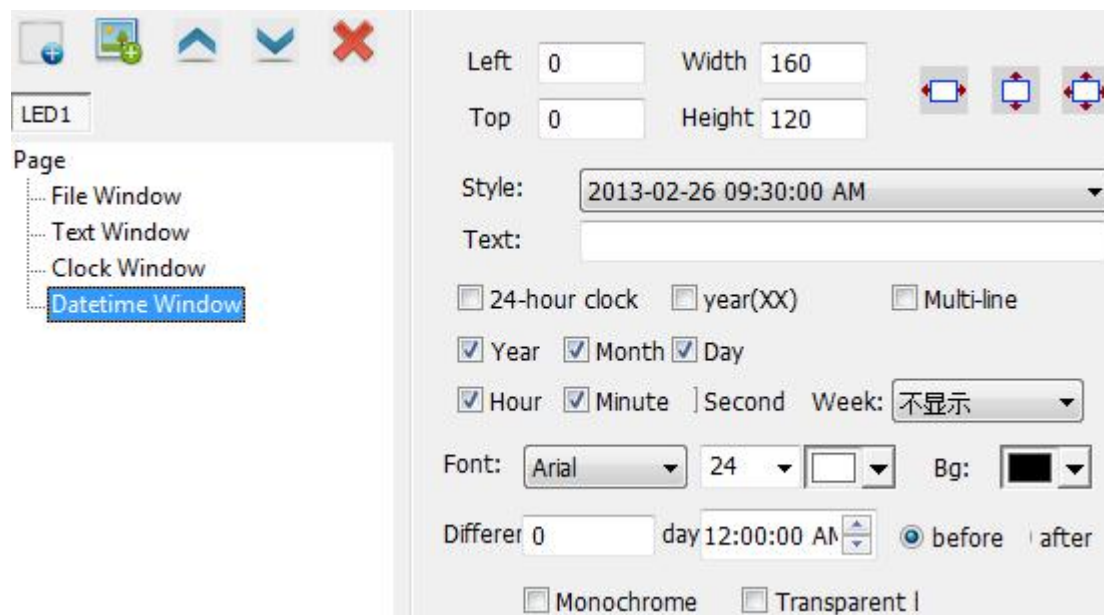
LED1

Page
File Window
Text Window
Clock Window
Datetime Window

Left 0
Width 160
Top 0
Height 120

Style: 2013-02-26 09:30:00 AM
Text:

24-hour clock
year(XX)
Multi-line

Year
Month
Day

Hour
Minute
Second
Week: 不显示

Font: Arial
24
Bg:

Differer 0
day 12:00:00 AM
before
after

Monochrome
Transparent l